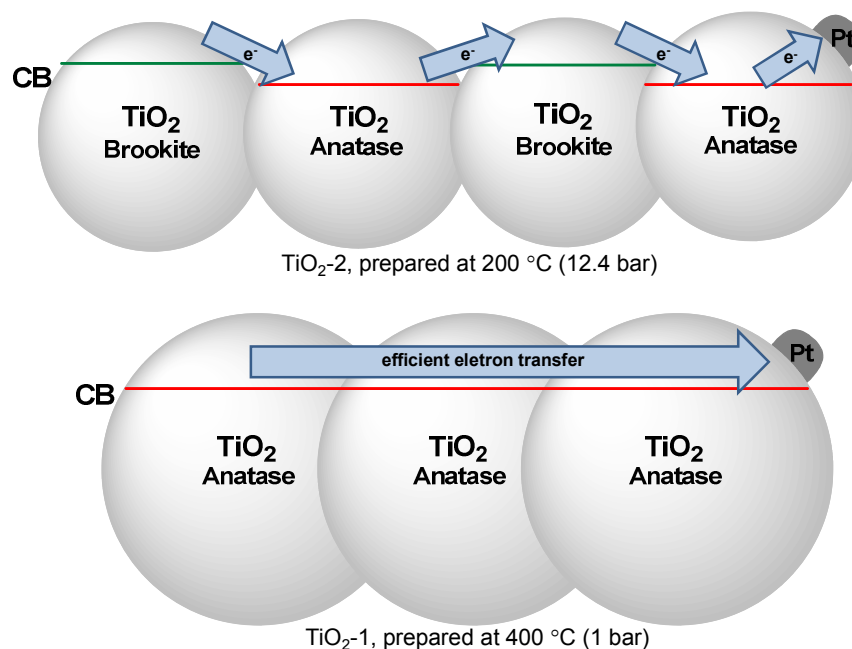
CB

$e^-$ $e^-$ $e^-$ $e^-$ Pt

$TiO_2$ Brookite

$TiO_2$ Anatase

$TiO_2$ Brookite

$TiO_2$ Anatase

$TiO_2$-2, prepared at 200 °C (12.4 bar)

efficient eletron transfer

Pt

CB

$TiO_2$ Anatase

$TiO_2$ Anatase

$TiO_2$ Anatase

$TiO_2$-1, prepared at 400 °C (1 bar)